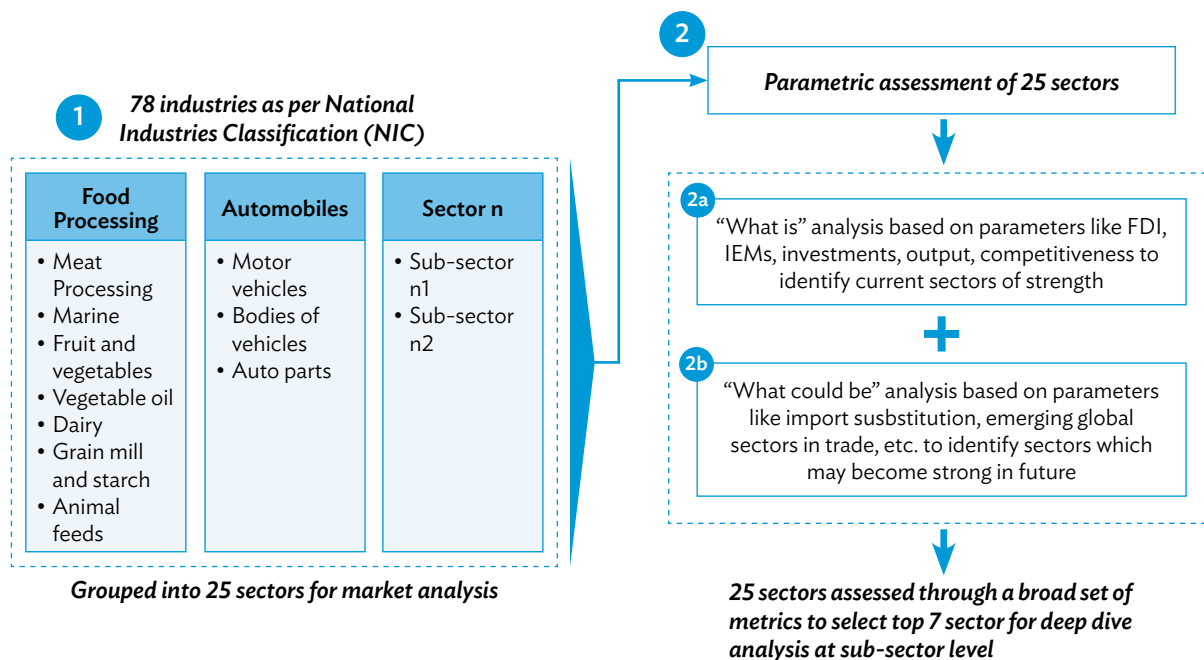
1

78 industries as per National Industries Classification (NIC)

| Food Processing | Automobiles | Sector n |
|---|---|---|
| • Meat Processing<br>• Marine<br>• Fruit and vegetables<br>• Vegetable oil<br>• Dairy<br>• Grain mill and starch<br>• Animal feeds | • Motor vehicles<br>• Bodies of vehicles<br>• Auto parts | • Sub-sector n1<br>• Sub-sector n2 |

Grouped into 25 sectors for market analysis

2

Parametric assessment of 25 sectors

2a

"What is" analysis based on parameters like FDI, IEMs, investments, output, competitiveness to identify current sectors of strength

+

2b

"What could be" analysis based on parameters like import susbstitution, emerging global sectors in trade, etc. to identify sectors which may become strong in future

25 sectors assessed through a broad set of metrics to select top 7 sector for deep dive analysis at sub-sector level